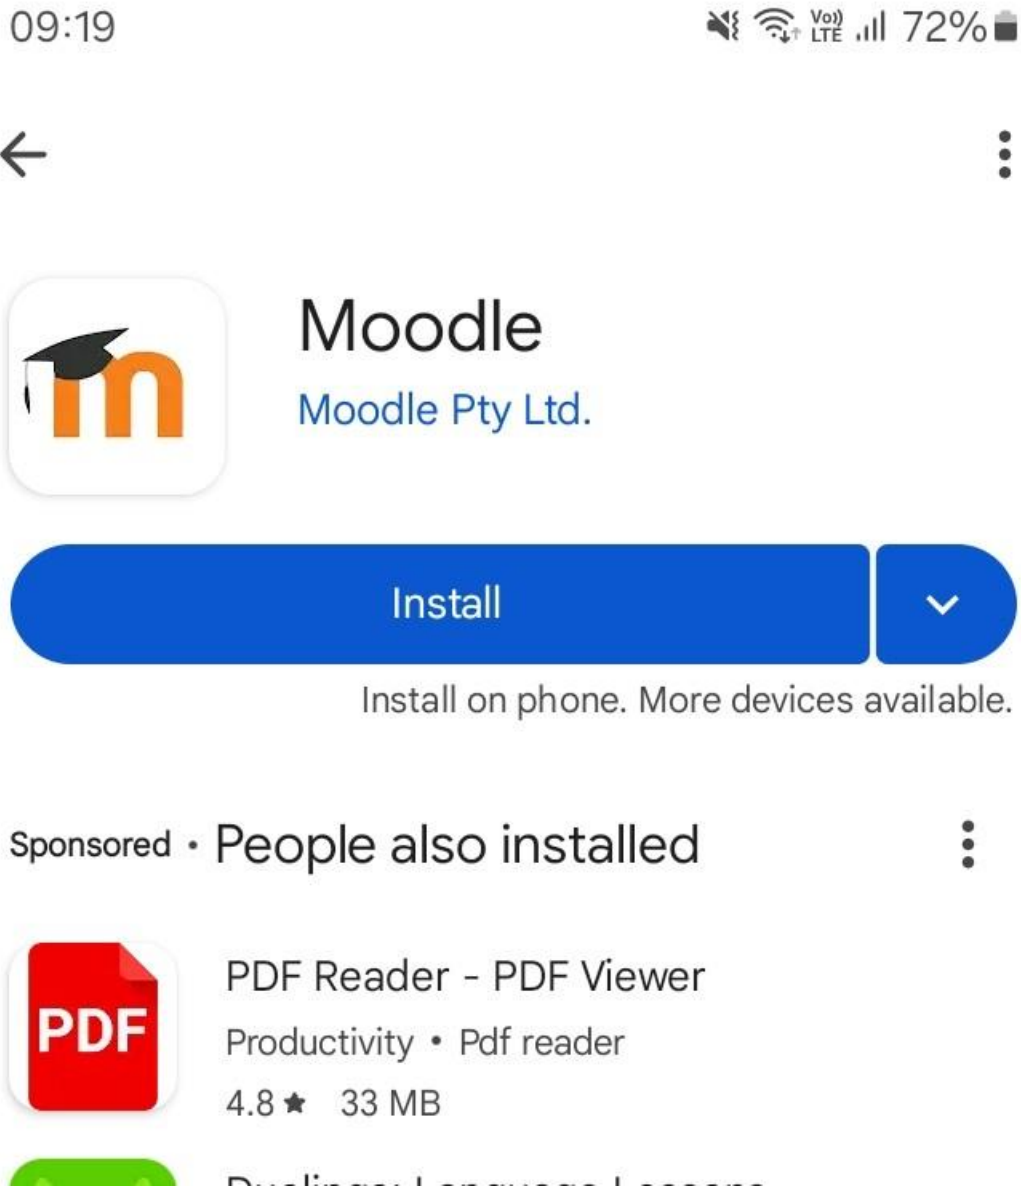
09:19

Vo)) LTE 72%

Moodle

Moodle Pty Ltd.

Install

Install on phone. More devices available.

Sponsored • People also installed

PDF

PDF Reader - PDF Viewer

Productivity • Pdf reader

4.8 ★ 33 MB

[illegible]